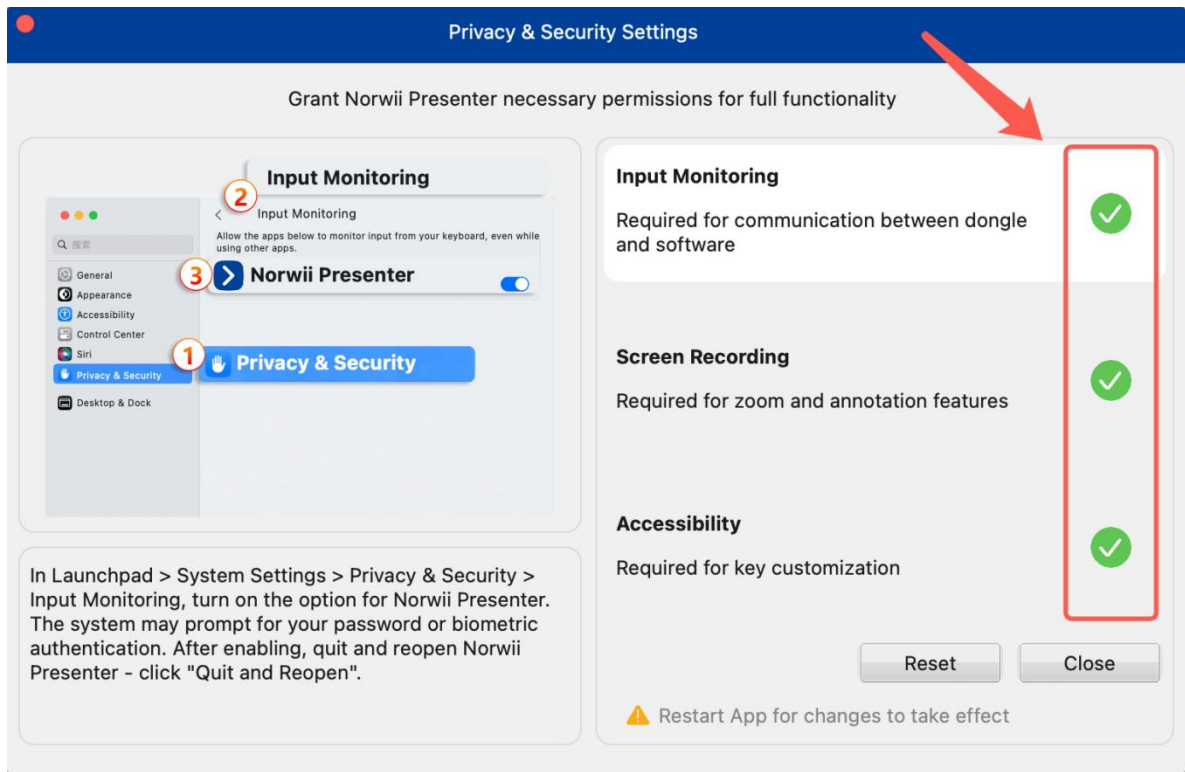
Privacy & Security Settings

Grant Norwii Presenter necessary permissions for full functionality

Input Monitoring

2 Input Monitoring

Allow the apps below to monitor input from your keyboard, even while using other apps.

搜索

General
Appearance
Accessibility
Control Center
Siri
Privacy & Security
Desktop & Dock

3 Norwii Presenter

1 Privacy & Security

In Launchpad > System Settings > Privacy & Security > Input Monitoring, turn on the option for Norwii Presenter. The system may prompt for your password or biometric authentication. After enabling, quit and reopen Norwii Presenter - click "Quit and Reopen".

Input Monitoring

Required for communication between dongle and software

Screen Recording

Required for zoom and annotation features

Accessibility

Required for key customization

Reset

Close

Restart App for changes to take effect